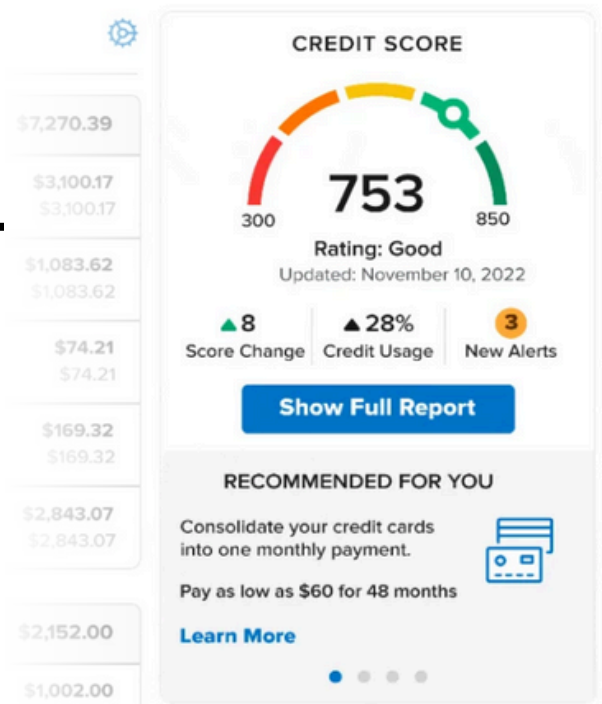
$7,270.39

$3,100.17
$3,100.17

$1,083.62
$1,083.62

$74.21
$74.21

$169.32
$169.32

$2,843.07
$2,843.07

$2,152.00

$1,002.00

CREDIT SCORE

300
753
850

Rating: Good
Updated: November 10, 2022

8
Score Change

28%
Credit Usage

3
New Alerts

Show Full Report

RECOMMENDED FOR YOU

Consolidate your credit cards into one monthly payment.

Pay as low as $60 for 48 months

Learn More